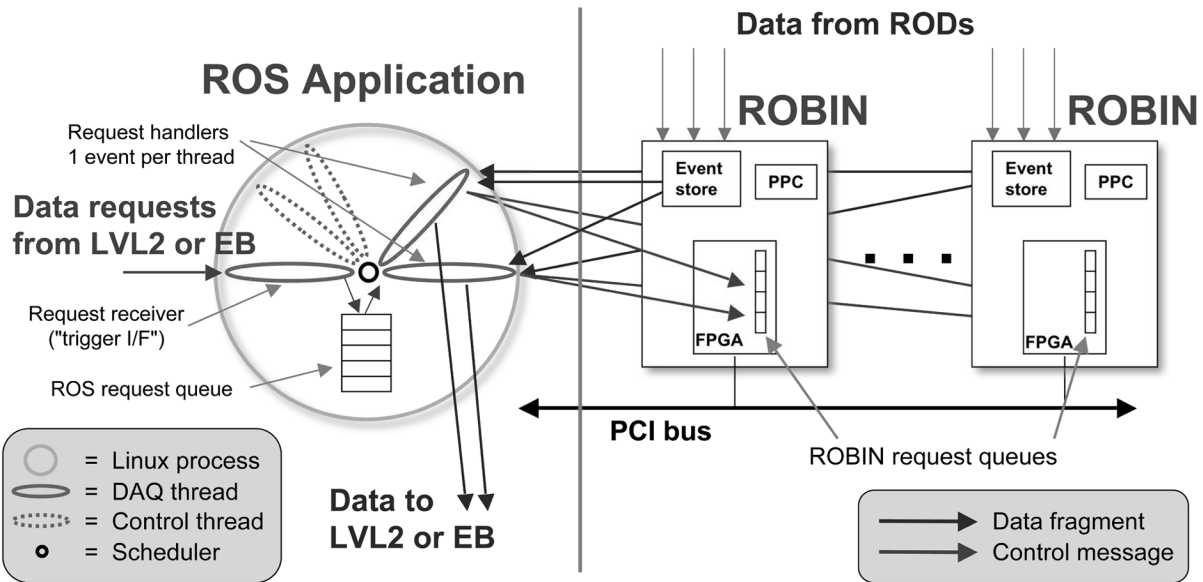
Data from RODs

ROS Application

ROBIN

ROBIN

Request handlers
1 event per thread

Event store

PPC

Event store

PPC

Data requests from LVL2 or EB

. . .

Request receiver ("trigger I/F")

FPGA

FPGA

ROS request queue

PCI bus

= Linux process
= DAQ thread
= Control thread
= Scheduler

Data to LVL2 or EB

ROBIN request queues

Data fragment
Control message